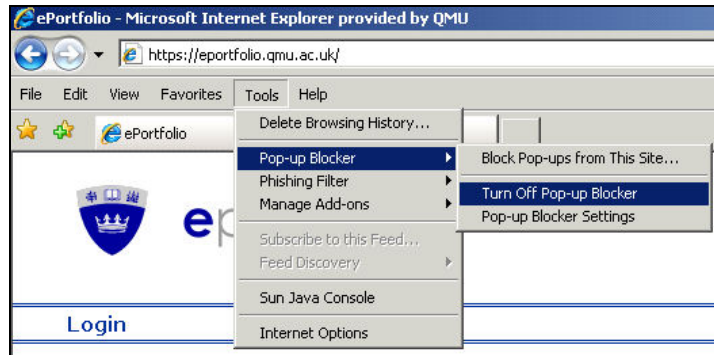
ePortfolio - Microsoft Internet Explorer provided by QMU

https://eportfolio.qmu.ac.uk/

File Edit View Favorites Tools Help

ePortfolio

Delete Browsing History...
Pop-up Blocker
Phishing Filter
Manage Add-ons
Subscribe to this Feed...
Feed Discovery
Sun Java Console
Internet Options

Block Pop-ups from This Site...
Turn Off Pop-up Blocker
Pop-up Blocker Settings

ep

Login